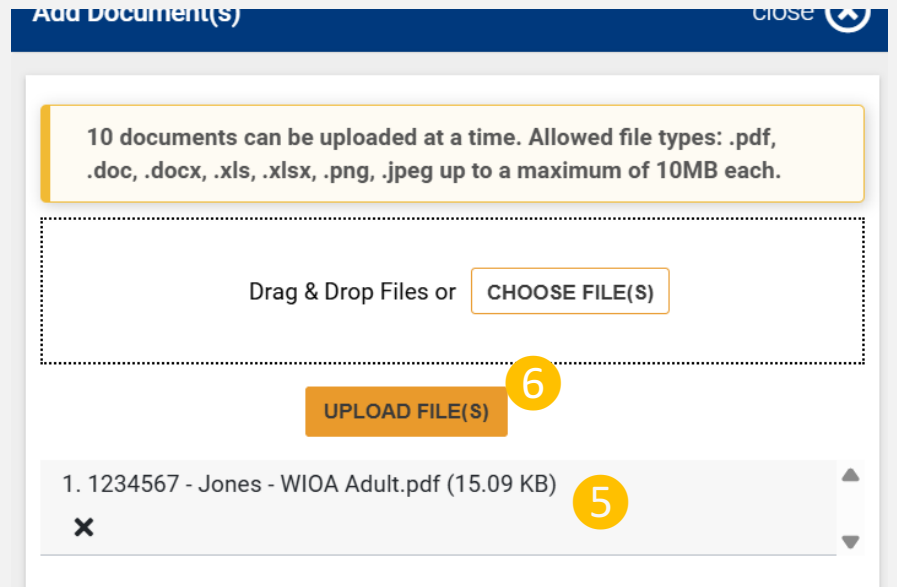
Add Document(s)

close

10 documents can be uploaded at a time. Allowed file types: .pdf, .doc, .docx, .xls, .xlsx, .png, .jpeg up to a maximum of 10MB each.

Drag & Drop Files or CHOOSE FILE(S)

6

UPLOAD FILE(S)

1. 1234567 - Jones - WIOA Adult.pdf (15.09 KB)

5

✕